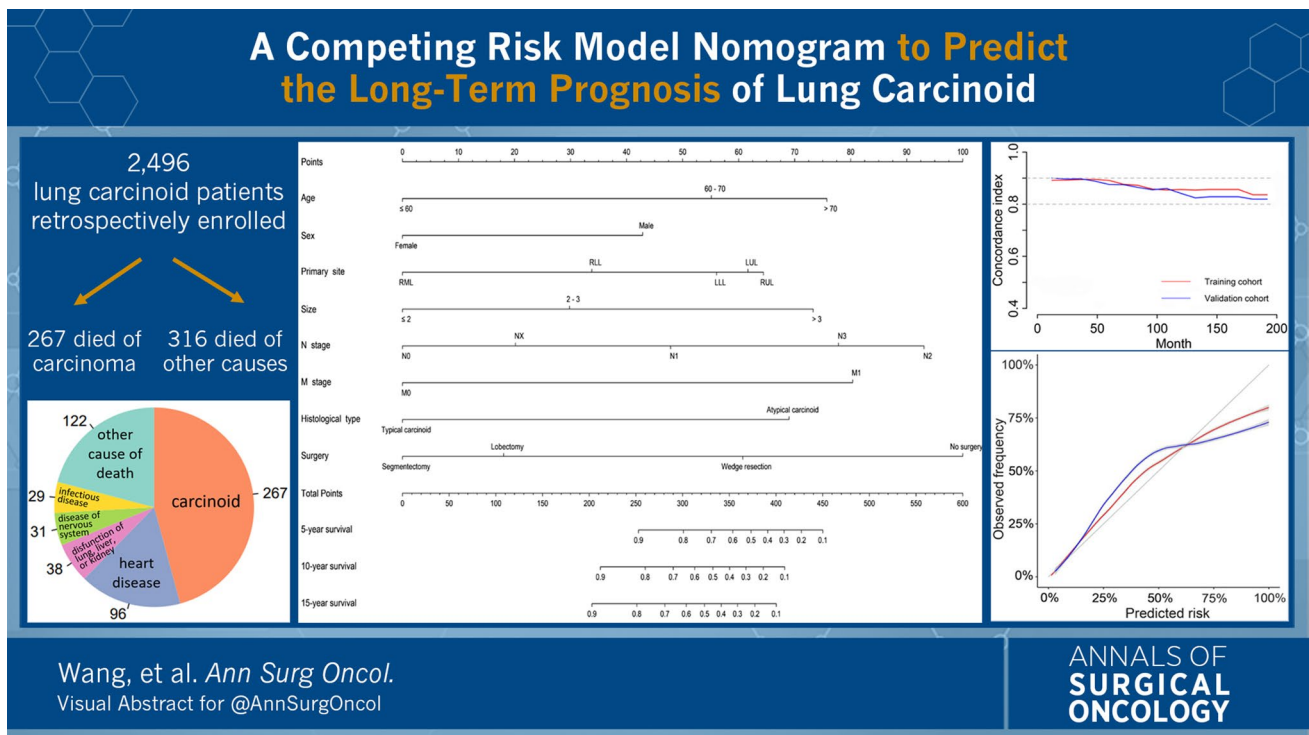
A Competing Risk Model Nomogram to Predict the Long-Term Prognosis of Lung Carcinoid

2,496 lung carcinoid patients retrospectively enrolled

267 died of carcinoma

316 died of other causes

122 other cause of death
29 infectious disease
31 disease of nervous system
38 disfunction of lung, liver, or kidney
96 heart disease
carcinoid 267

Points 0 10 20 30 40 50 60 70 80 90 100
Age ≤ 60 60 - 70 > 70
Sex Female Male
Primary site RML RLL LLL LUL RUL
Size ≤ 2 2 - 3 > 3
N stage N0 NX N1 N3 N2
M stage M0 M1
Histological type Typical carcinoid Atypical carcinoid
Surgery Segmentectomy Lobectomy Wedge resection No surgery
Total Points 0 50 100 150 200 250 300 350 400 450 500 550 600
5-year survival 0.9 0.8 0.7 0.6 0.5 0.4 0.3 0.2 0.1
10-year survival 0.9 0.8 0.7 0.6 0.5 0.4 0.3 0.2 0.1
15-year survival 0.9 0.8 0.7 0.6 0.5 0.4 0.3 0.2 0.1

Concordance index
1.0
0.8
0.6
0.4
0 50 100 150 200
Month
Training cohort
Validation cohort

Observed frequency
100%
75%
50%
25%
0%
0% 25% 50% 75% 100%
Predicted risk

Wang, et al. Ann Surg Oncol.
Visual Abstract for @AnnSurgOncol

ANNALS OF SURGICAL ONCOLOGY